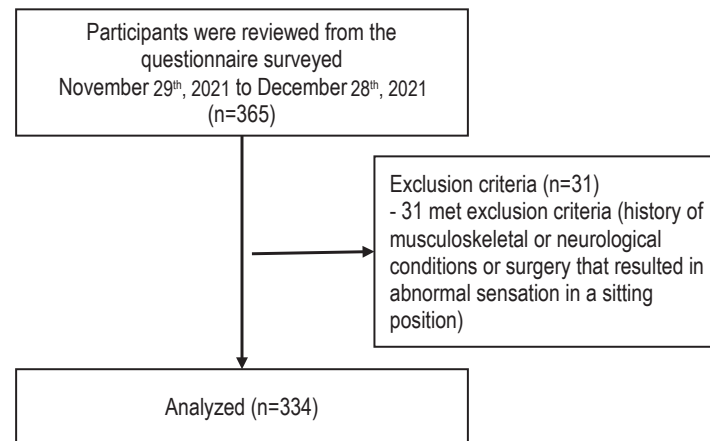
Participants were reviewed from the questionnaire surveyed November 29th, 2021 to December 28th, 2021 (n=365)

Exclusion criteria (n=31)
- 31 met exclusion criteria (history of musculoskeletal or neurological conditions or surgery that resulted in abnormal sensation in a sitting position)

Analyzed (n=334)